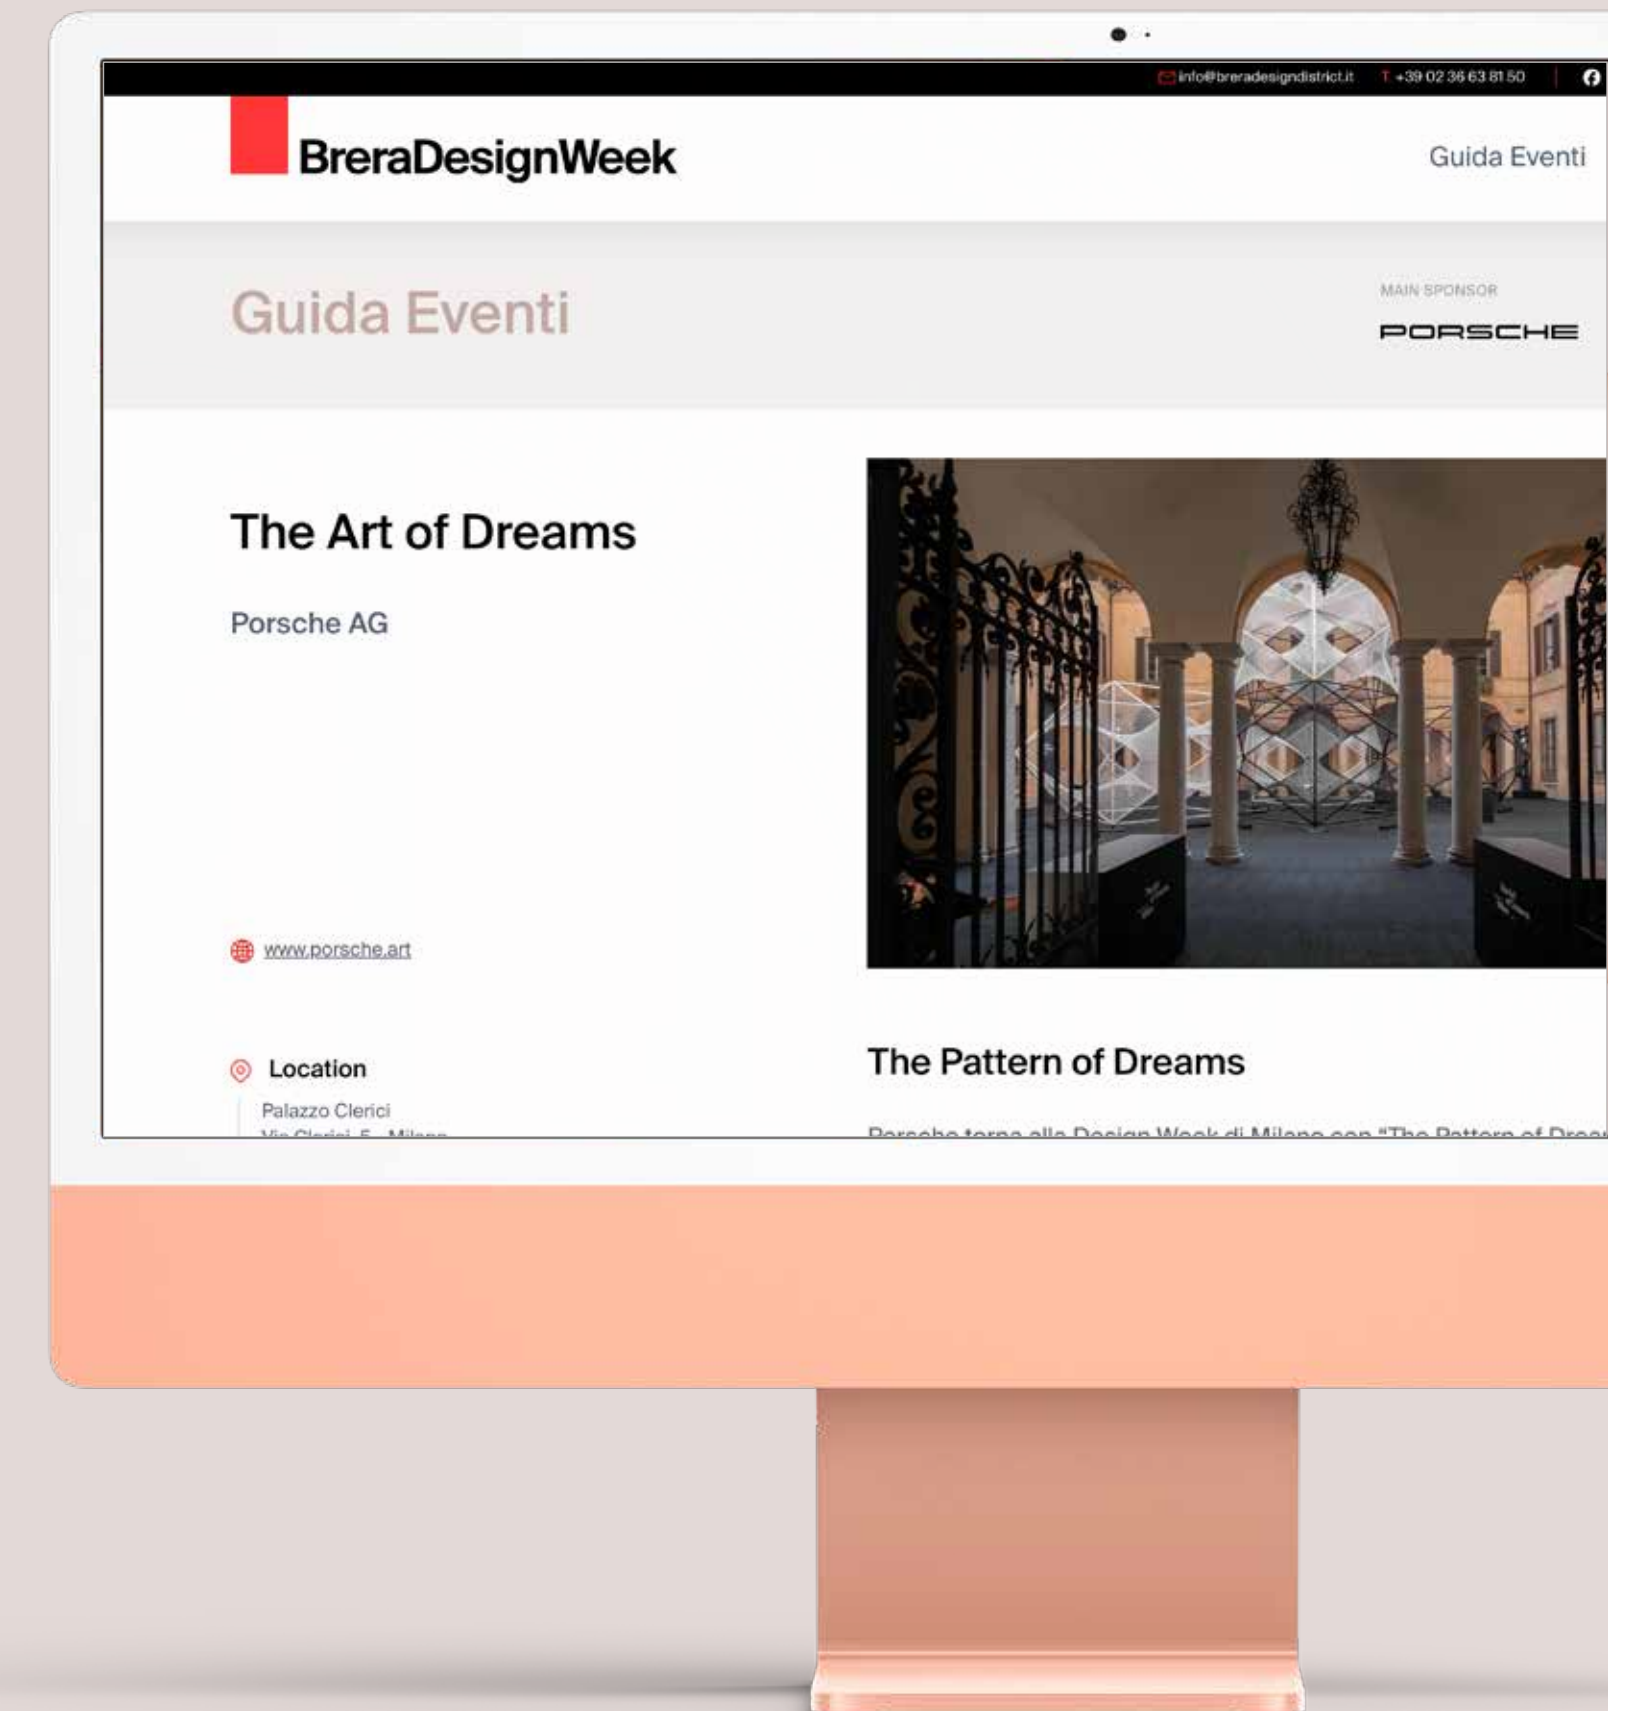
info@breradesigndistrict.it T +39 02 36 63 81 50

BreraDesignWeek

Guida Eventi

Guida Eventi

MAIN SPONSOR

PORSCHE

The Art of Dreams

Porsche AG

www.porsche.art

Location

Palazzo Clerici

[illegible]

The Pattern of Dreams

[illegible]